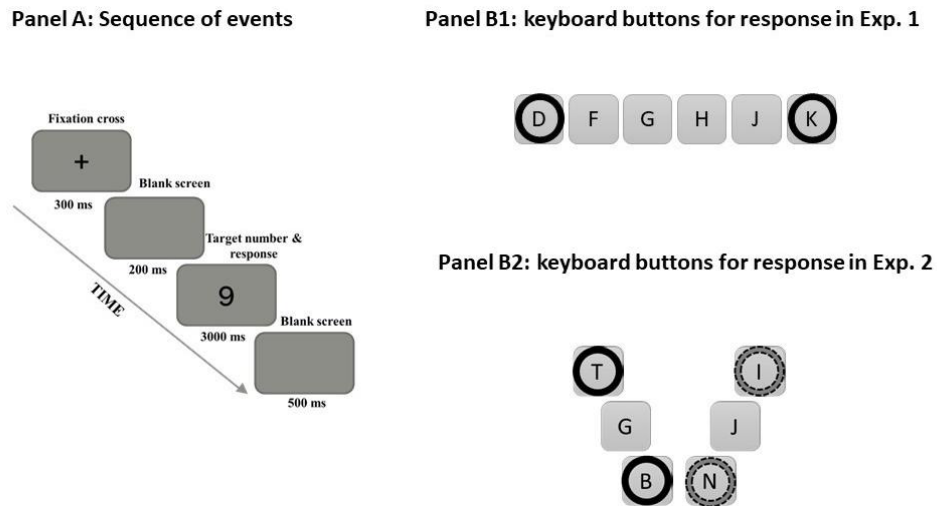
Panel A: Sequence of events

Fixation cross

+

300 ms

Blank screen

200 ms

Target number & response

9

3000 ms

Blank screen

500 ms

TIME

Panel B1: keyboard buttons for response in Exp. 1

D F G H J K

Panel B2: keyboard buttons for response in Exp. 2

T I

G J

B N